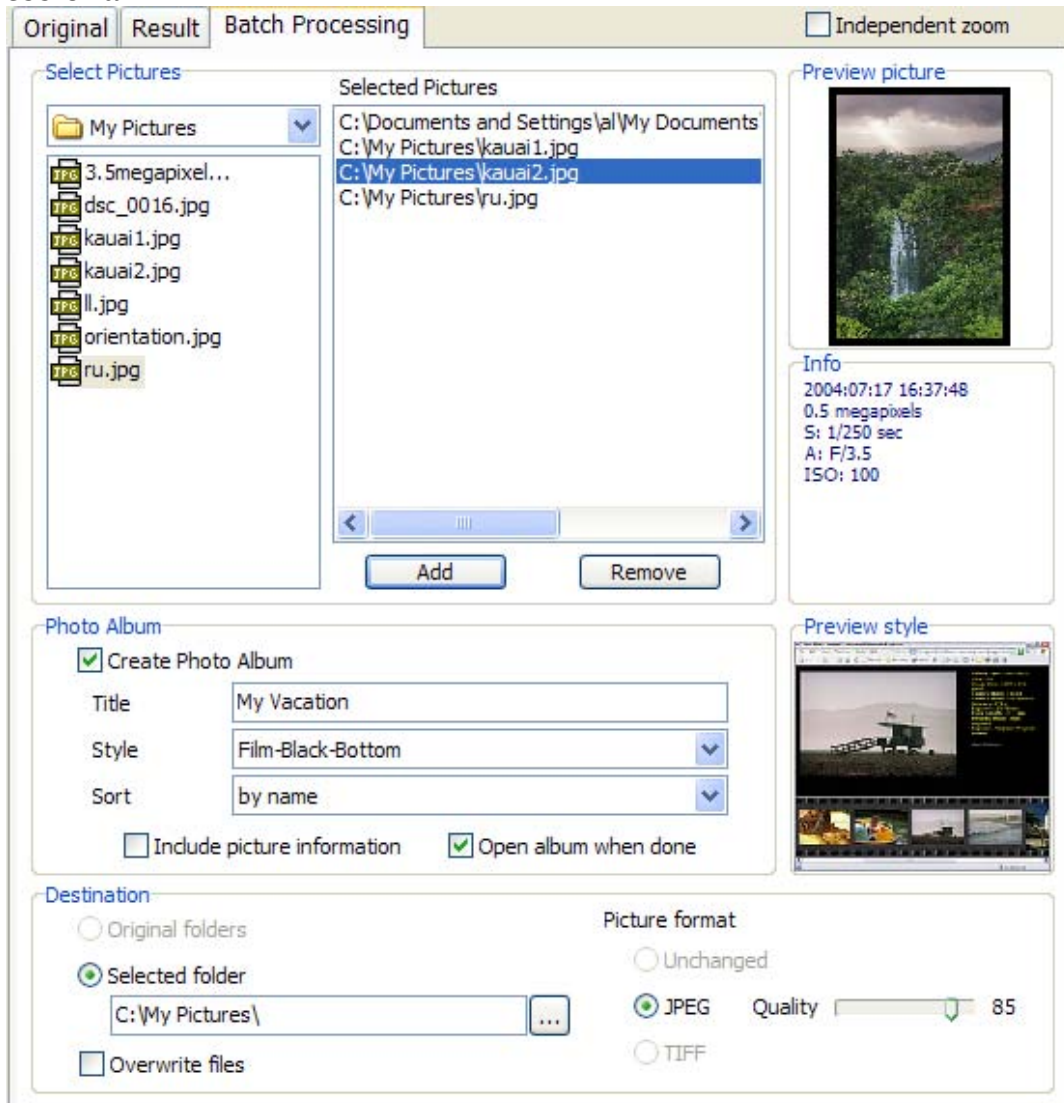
Original | Result | Batch Processing

Independent zoom

Select Pictures

My Pictures

3.5megapixel...
dsc_0016.jpg
kauai1.jpg
kauai2.jpg
ll.jpg
orientation.jpg
ru.jpg

Selected Pictures

C:\Documents and Settings\al\My Documents
C:\My Pictures\kauai1.jpg
C:\My Pictures\kauai2.jpg
C:\My Pictures\ru.jpg

Add
Remove

Preview picture

Info
2004:07:17 16:37:48
0.5 megapixels
S: 1/250 sec
A: F/3.5
ISO: 100

Photo Album

Create Photo Album

Title
My Vacation

Style
Film-Black-Bottom

Sort
by name

Include picture information
Open album when done

Preview style

Destination

Original folders
Selected folder
C:\My Pictures\
...
Overwrite files

Picture format
Unchanged
JPEG
Quality
85
TIFF